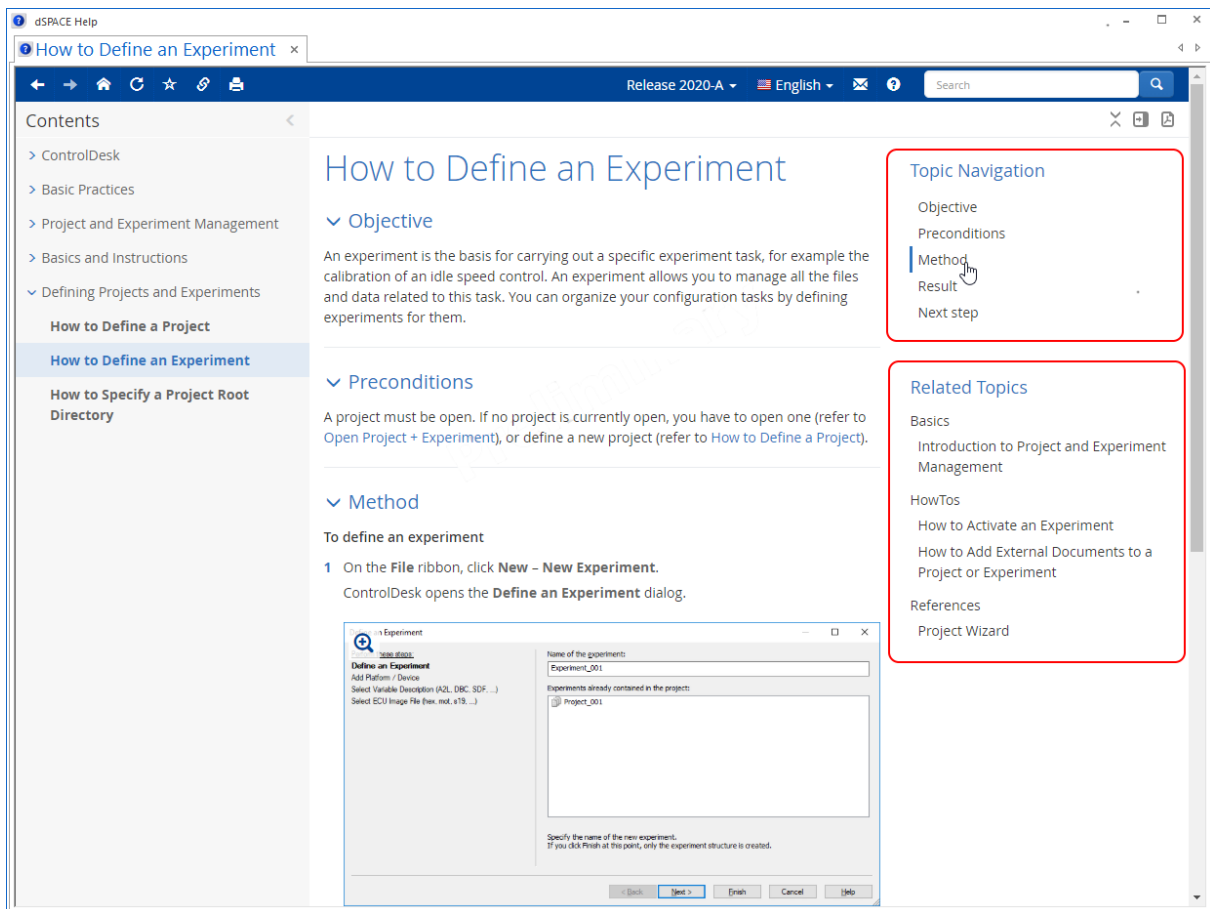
dSPACE Help

How to Define an Experiment ×

Release 2020-A ▾ English ▾ Search

Contents

> ControlDesk
> Basic Practices
> Project and Experiment Management
> Basics and Instructions
∨ Defining Projects and Experiments
How to Define a Project
How to Define an Experiment
How to Specify a Project Root Directory

How to Define an Experiment

∨ Objective

An experiment is the basis for carrying out a specific experiment task, for example the calibration of an idle speed control. An experiment allows you to manage all the files and data related to this task. You can organize your configuration tasks by defining experiments for them.

∨ Preconditions

A project must be open. If no project is currently open, you have to open one (refer to Open Project + Experiment), or define a new project (refer to How to Define a Project).

∨ Method

To define an experiment

1 On the File ribbon, click New – New Experiment.
ControlDesk opens the Define an Experiment dialog.

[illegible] Experiment
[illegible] these steps:
Define an Experiment
Add Platform / Device
Select Variable Description (A2L, DBC, SDF, ...)
Select ECU Image File (hex, mot, s19, ...)
Name of the experiment:
Experiment_001
Experiments already contained in the project:
Project_001
Specify the name of the new experiment.
If you click Finish at this point, only the experiment structure is created.
< Back Next > Finish Cancel Help

Topic Navigation
Objective
Preconditions
Method
Result
Next step

Related Topics
Basics
Introduction to Project and Experiment Management
HowTos
How to Activate an Experiment
How to Add External Documents to a Project or Experiment
References
Project Wizard